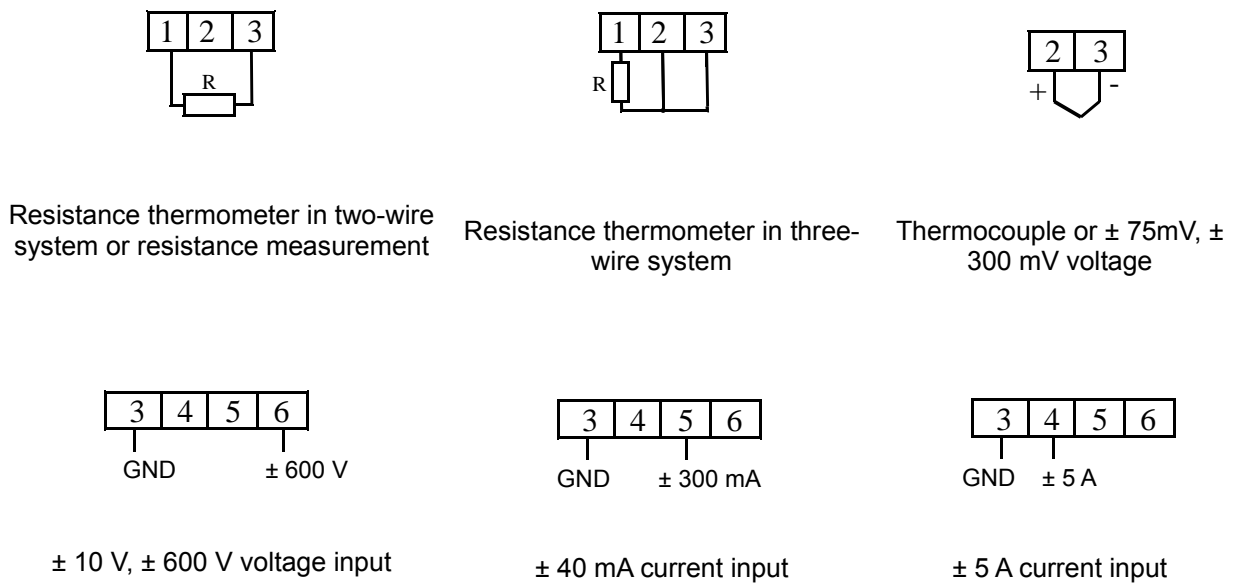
| 1 | 2 | 3 |
|---|---|---|

R

Resistance thermometer in two-wire system or resistance measurement

| 1 | 2 | 3 |
|---|---|---|

R

Resistance thermometer in three-wire system

| 2 | 3 |
|---|---|

+ -

Thermocouple or ± 75mV, ± 300 mV voltage

| 3 | 4 | 5 | 6 |
|---|---|---|---|

GND ± 600 V

± 10 V, ± 600 V voltage input

| 3 | 4 | 5 | 6 |
|---|---|---|---|

GND ± 300 mA

± 40 mA current input

| 3 | 4 | 5 | 6 |
|---|---|---|---|

GND ± 5 A

± 5 A current input